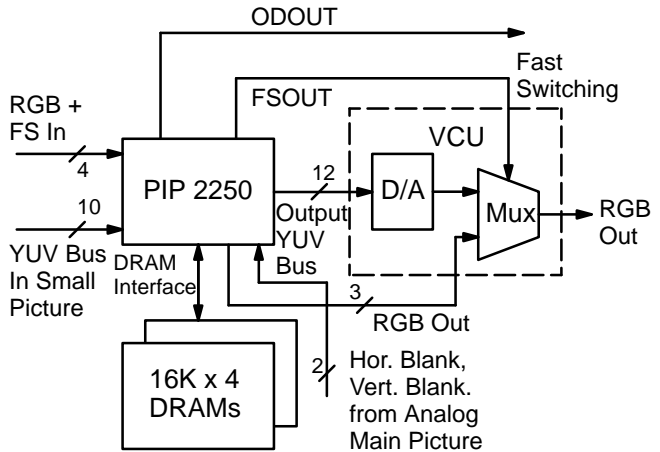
ODOUT

Fast Switching

FSOUT

RGB + FS In

4

VCU

PIP 2250

12

D/A

Mux

RGB Out

10

Output YUV Bus

YUV Bus In Small Picture

DRAM Interface

3

RGB Out

16K x 4 DRAMs

2

Hor. Blank, Vert. Blank. from Analog Main Picture